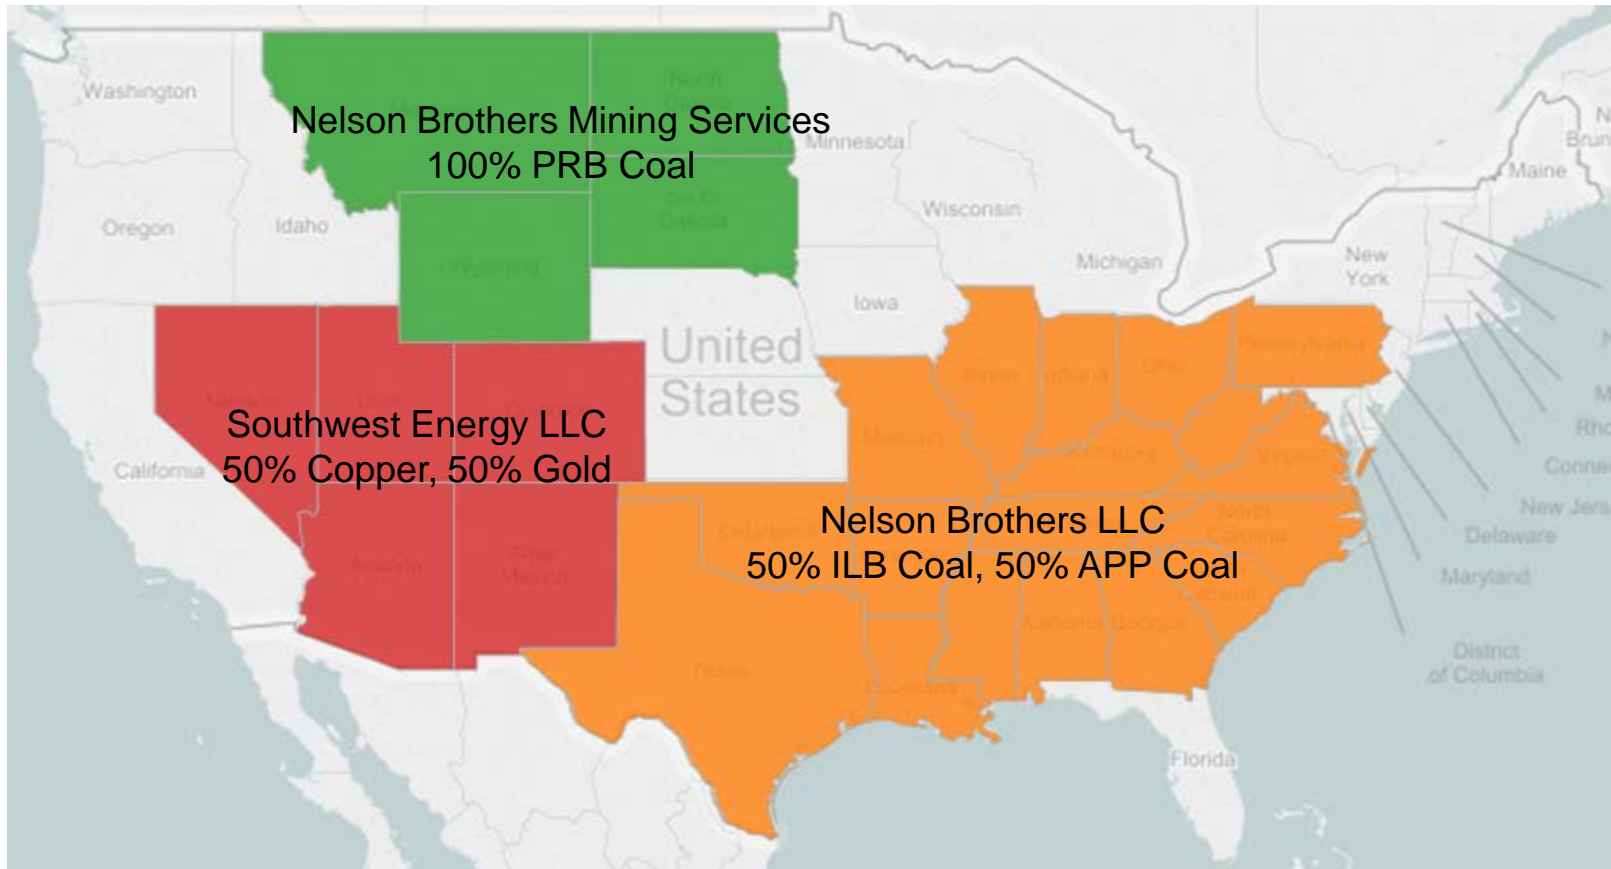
Washington

Nelson Brothers Mining Services
100% PRB Coal

Minnesota

Maine

Oregon

Idaho

Wisconsin

Michigan

New York

Iowa

United States

Southwest Energy LLC
50% Copper, 50% Gold

California

Nelson Brothers LLC
50% ILB Coal, 50% APP Coal

Connecticut

New Jersey

Delaware

Maryland

District of Columbia

Florida